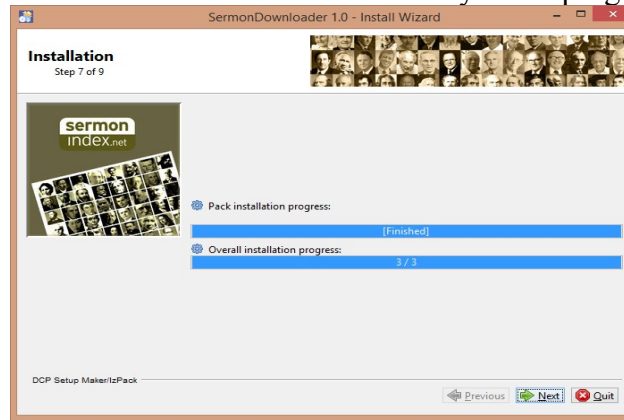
SermonDownloader 1.0 - Install Wizard

Installation
Step 7 of 9

sermon
index.net

Pack installation progress:

[Finished]

Overall installation progress:

3 / 3

DCP Setup Maker/IzPack

Previous

Next

Quit